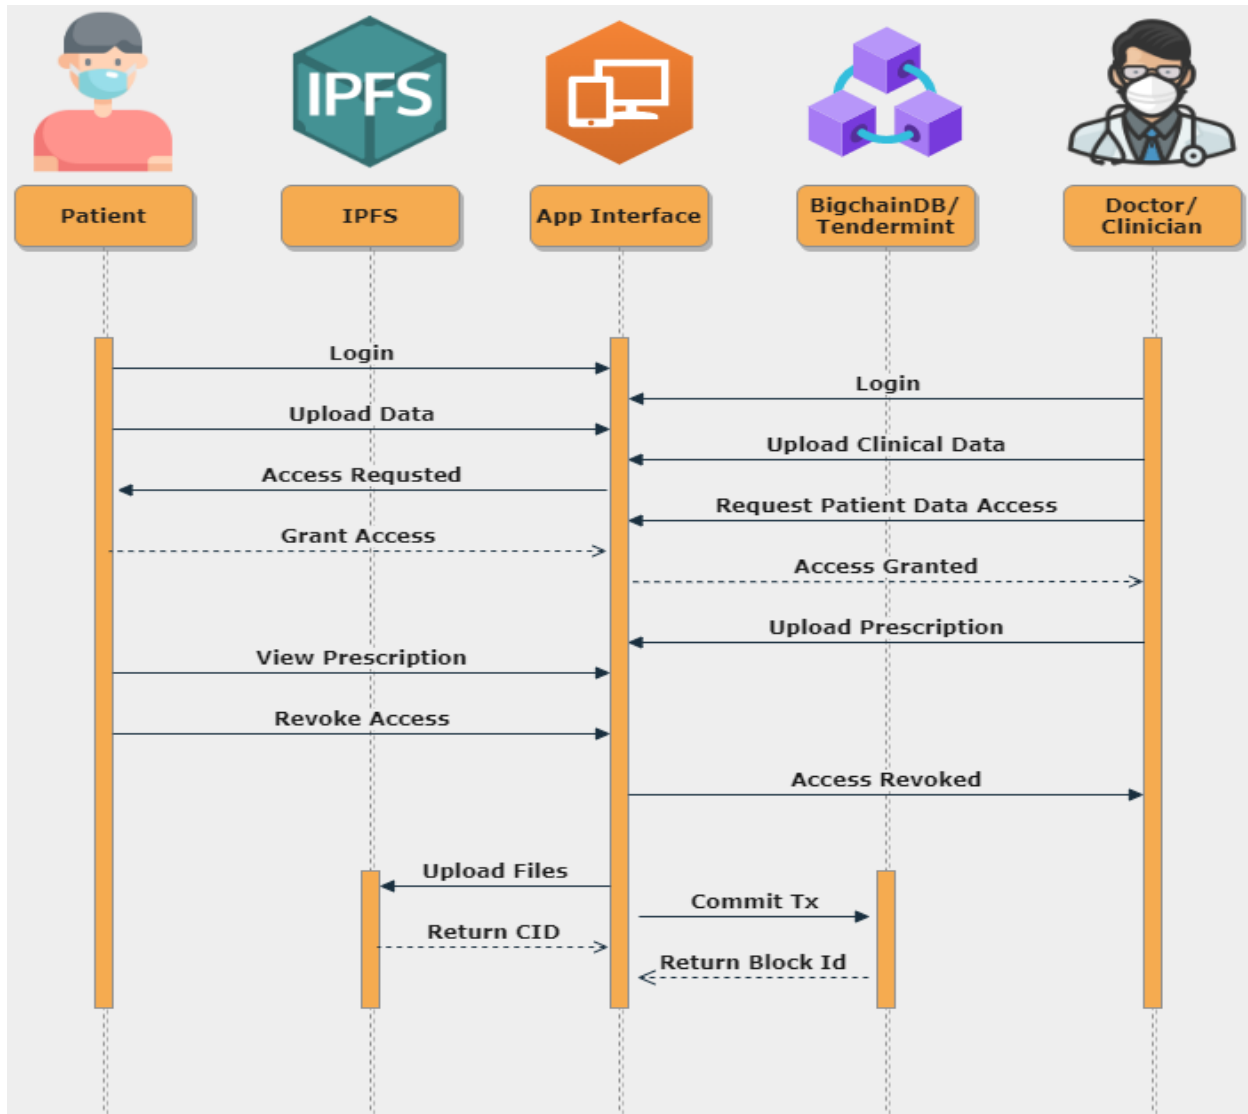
IPFS

Patient

IPFS

App Interface

BigchainDB/ Tendermint

Doctor/ Clinician

Login

Login

Upload Data

Upload Clinical Data

Access Requsted

Request Patient Data Access

Grant Access

Access Granted

Upload Prescription

View Prescription

Revoke Access

Access Revoked

Upload Files

Commit Tx

Return CID

Return Block Id